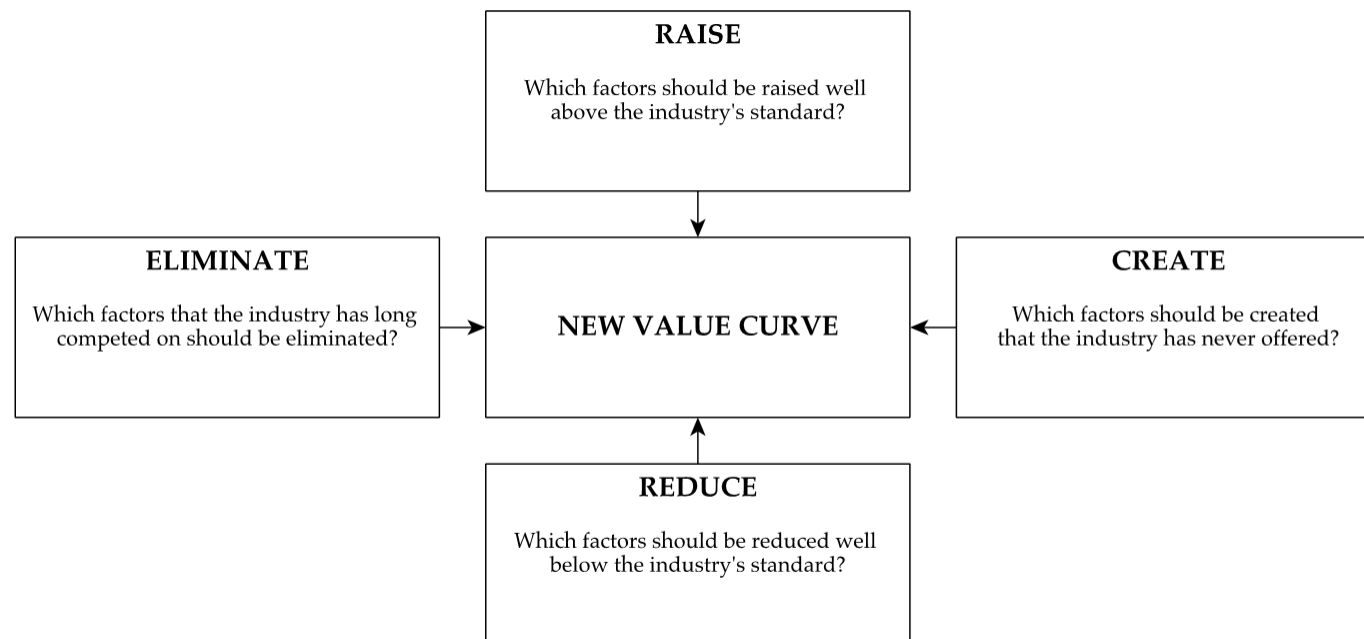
RAISE

Which factors should be raised well above the industry's standard?

ELIMINATE

Which factors that the industry has long competed on should be eliminated?

NEW VALUE CURVE

CREATE

Which factors should be created that the industry has never offered?

REDUCE

Which factors should be reduced well below the industry's standard?